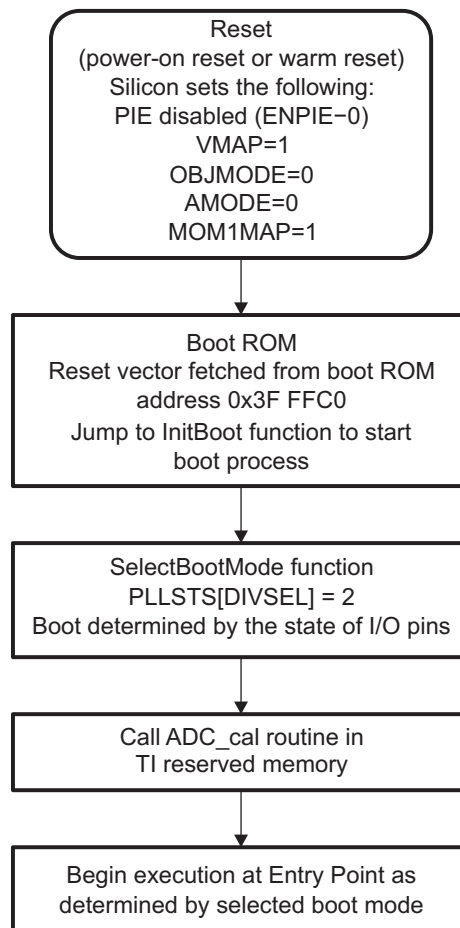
Reset
(power-on reset or warm reset)
Silicon sets the following:
PIE disabled (ENPIE−0)
VMAP=1
OBJMODE=0
AMODE=0
MOM1MAP=1

Boot ROM
Reset vector fetched from boot ROM address 0x3F FFC0
Jump to InitBoot function to start boot process

SelectBootMode function
PLLSTS[DIVSEL] = 2
Boot determined by the state of I/O pins

Call ADC_cal routine in TI reserved memory

Begin execution at Entry Point as determined by selected boot mode